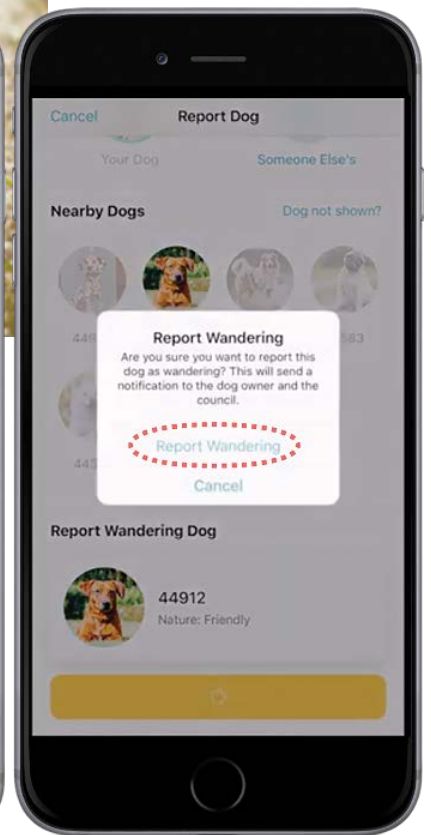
Cancel Report Dog

Your Dog Someone Else's

Nearby Dogs Dog not shown?

449 583

445

Report Wandering

Are you sure you want to report this dog as wandering? This will send a notification to the dog owner and the council.

Report Wandering

Cancel

Report Wandering Dog

44912

Nature: Friendly